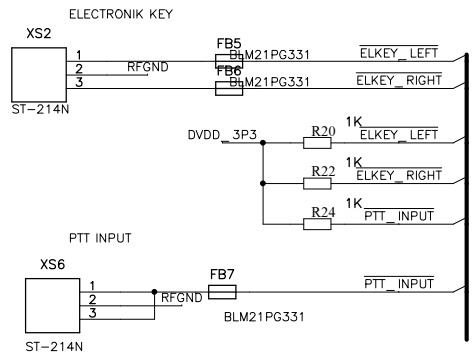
ELECTRONIK KEY

XS2
1
2
3
ST-214N

RFGND

FB5
BLM21PG331
FB6
BLM21PG331

$\overline{\text{ELKEY\_LEFT}}$
$\overline{\text{ELKEY\_RIGHT}}$

DVDD_3P3

R20
1K
$\overline{\text{ELKEY\_LEFT}}$

R22
1K
$\overline{\text{ELKEY\_RIGHT}}$

R24
1K
$\overline{\text{PTT\_INPUT}}$

PTT INPUT

XS6
1
2
3
ST-214N

RFGND

FB7
BLM21PG331

$\overline{\text{PTT\_INPUT}}$